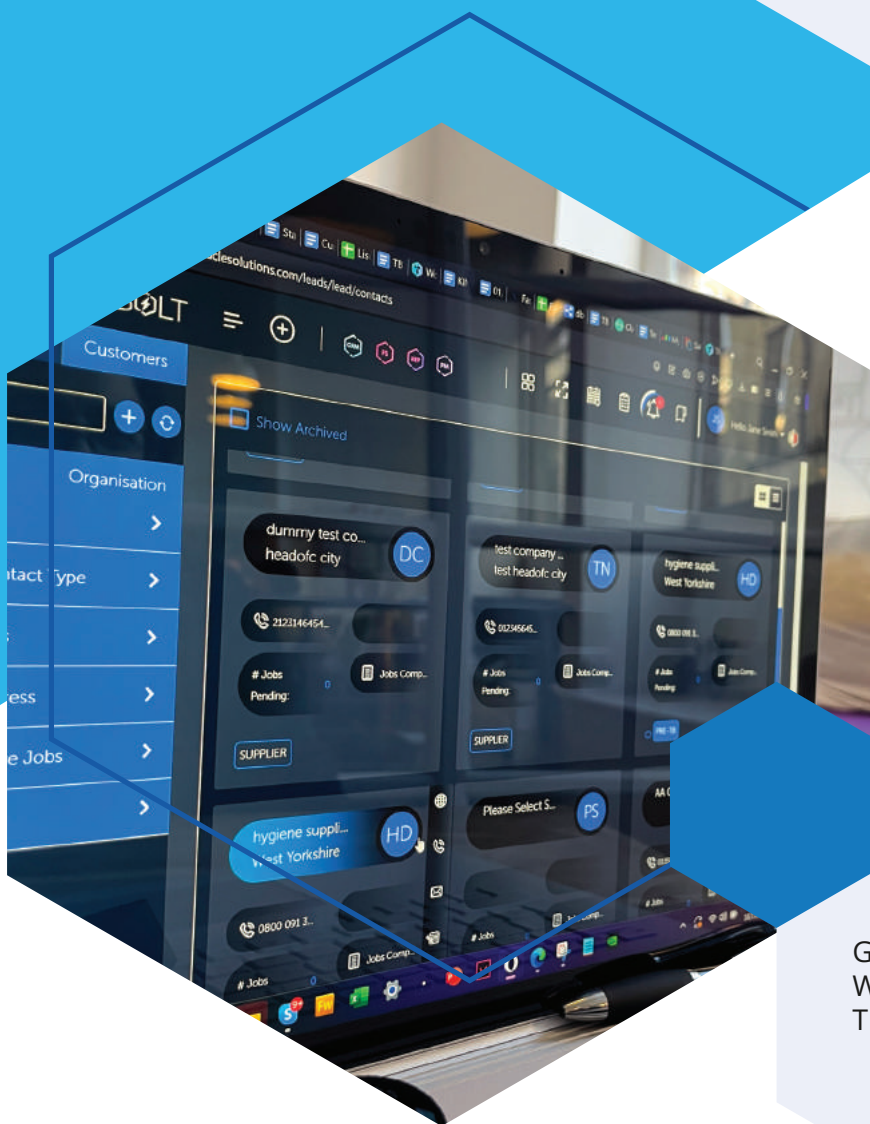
cleSolutions.com/leads/lead/contacts

BOLT

Customers

Show Archived

Organisation

ntact Type

ess

e Jobs

dummy test co...
headofc city
DC

2123146454...

# Jobs
Pending:
0

Jobs Comp...

SUPPLIER

test company ...
test headofc city
TN

012345645...

# Jobs
Pending:
0

Jobs Comp...

SUPPLIER

hygiene suppli...
West Yorkshire
HD

0800 091 3...

# Jobs
Pending:
0

Jobs Comp...

PRE-TR

hygiene suppli...
West Yorkshire
HD

0800 091 3...

# Jobs
0

Jobs Comp...

Please Select S...
PS

# Jobs

AA C

Hello Jane Smith

G
W
T